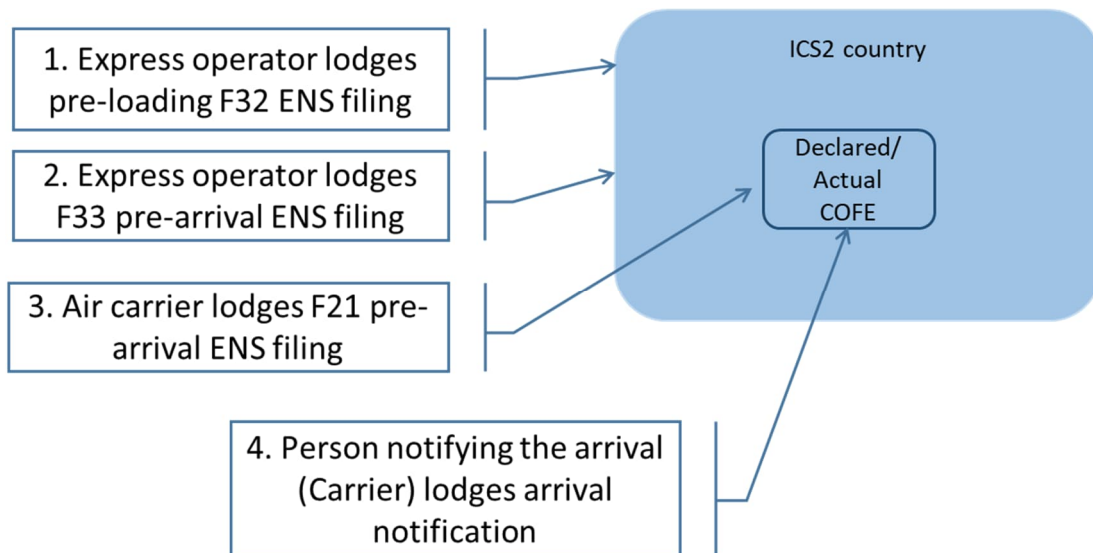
1. Express operator lodges pre-loading F32 ENS filing

2. Express operator lodges F33 pre-arrival ENS filing

3. Air carrier lodges F21 pre-arrival ENS filing

ICS2 country

Declared/ Actual COFE

4. Person notifying the arrival (Carrier) lodges arrival notification